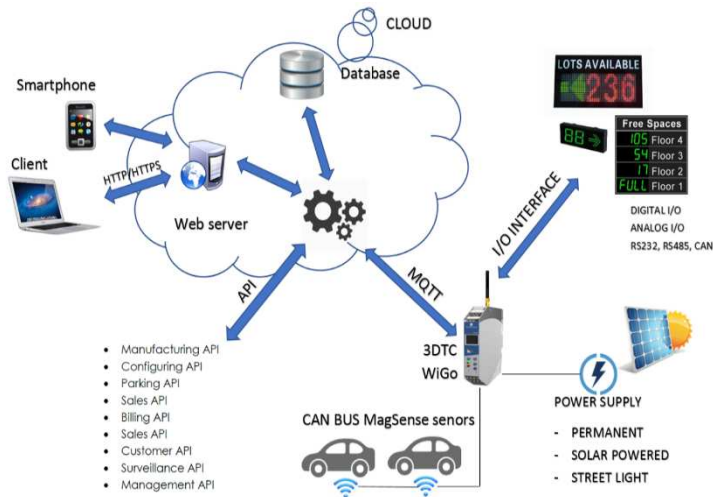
CLOUD

Database

Smartphone

Client

HTTP/HTTPS

Web server

LOTS AVAILABLE
236

88

Free Spaces

| 105 | Floor 4 |
|---|---|
| 54 | Floor 3 |
| 17 | Floor 2 |
| FULL | Floor 1 |

DIGITAL I/O
ANALOG I/O
RS232, RS485, CAN

I/O INTERFACE

API

MQTT

- Manufacturing API
- Configuring API
- Parking API
- Sales API
- Billing API
- Sales API
- Customer API
- Surveillance API
- Management API

3DTC
WiGo

CAN BUS MagSense senors

POWER SUPPLY

- PERMANENT
- SOLAR POWERED
- STREET LIGHT